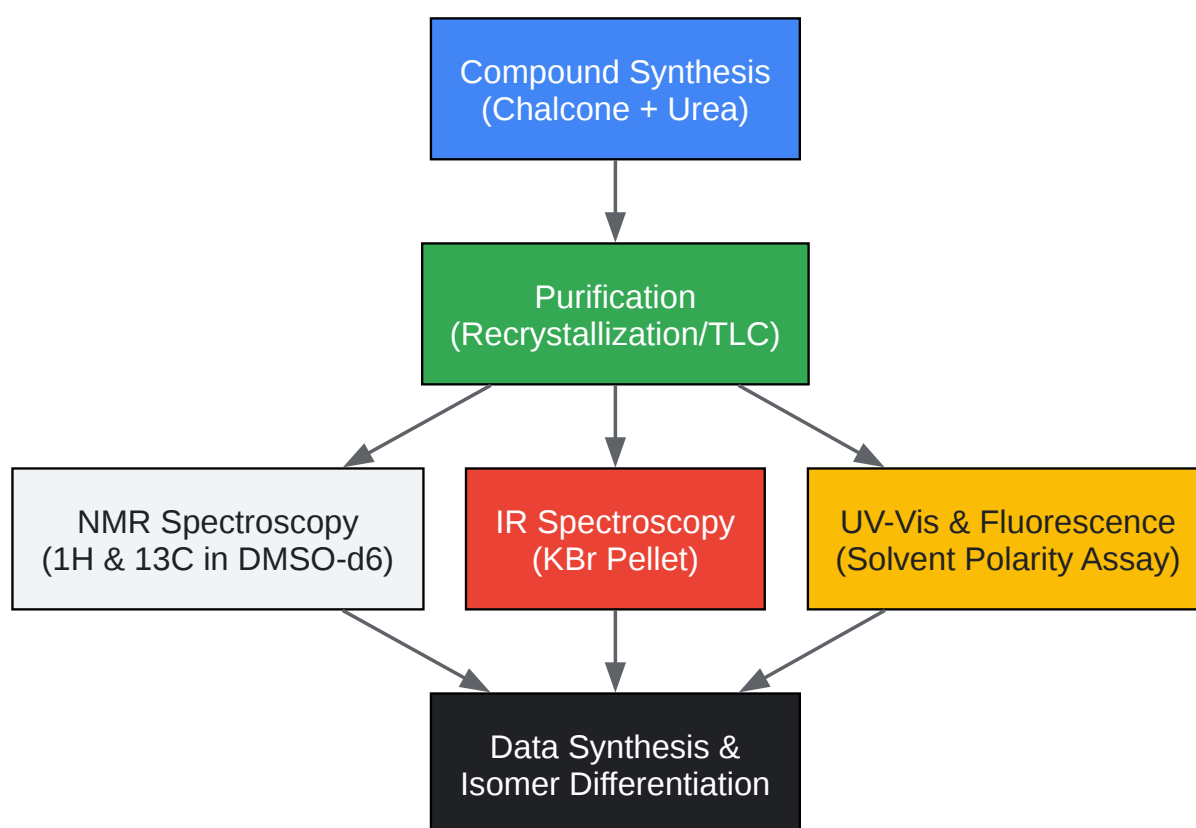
Compound Synthesis
(Chalcone + Urea)

Purification
(Recrystallization/TLC)

NMR Spectroscopy
(1H & 13C in DMSO-d6)

IR Spectroscopy
(KBr Pellet)

UV-Vis & Fluorescence
(Solvent Polarity Assay)

Data Synthesis &
Isomer Differentiation